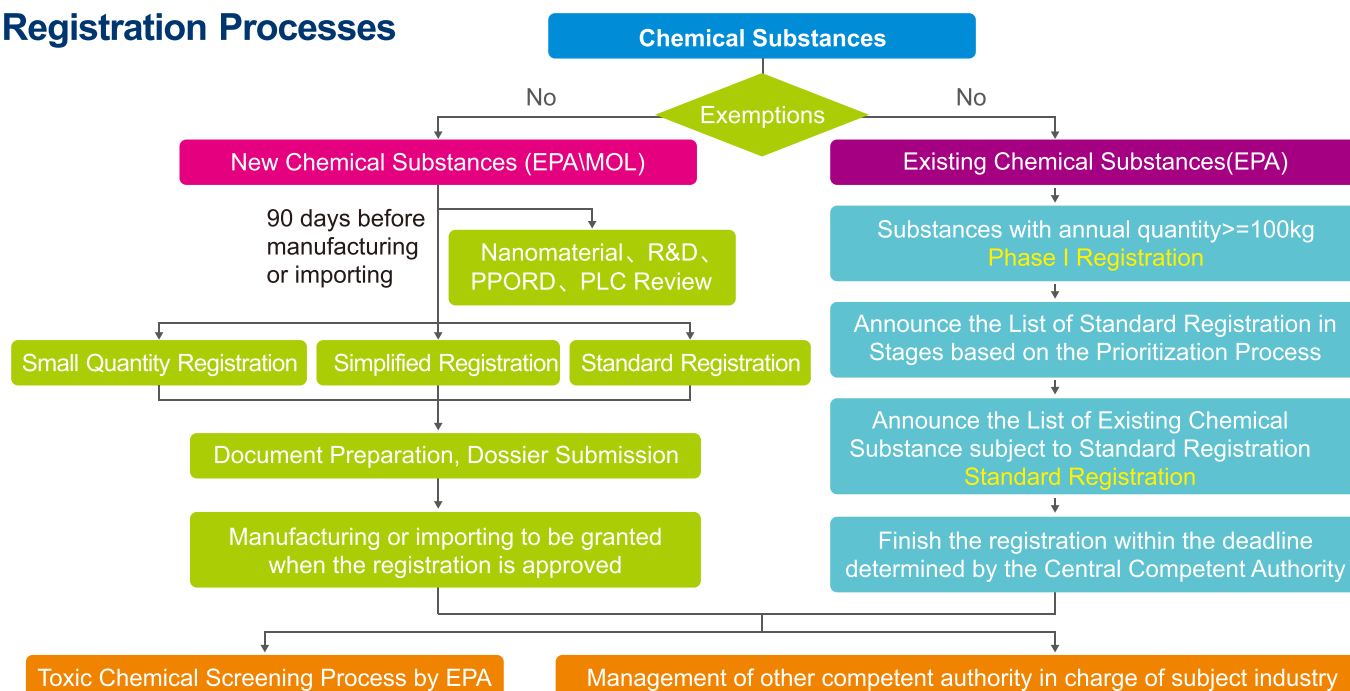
Registration Processes

Chemical Substances

No

Exemptions

No

New Chemical Substances (EPA\MOL)

90 days before manufacturing or importing

Nanomaterial、R&D、PPORD、PLC Review

Small Quantity Registration

Simplified Registration

Standard Registration

Document Preparation, Dossier Submission

Manufacturing or importing to be granted when the registration is approved

Existing Chemical Substances(EPA)

Substances with annual quantity>=100kg
Phase I Registration

Announce the List of Standard Registration in Stages based on the Prioritization Process

Announce the List of Existing Chemical Substance subject to Standard Registration
Standard Registration

Finish the registration within the deadline determined by the Central Competent Authority

Toxic Chemical Screening Process by EPA

Management of other competent authority in charge of subject industry